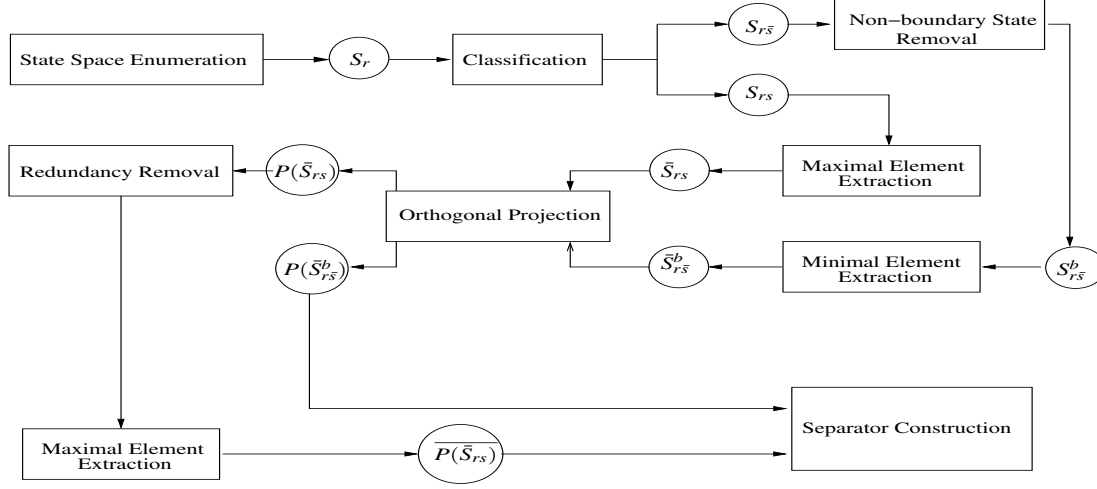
State Space Enumeration

$S_r$

Classification

$S_{r\bar{s}}$

Non−boundary State Removal

$S_{rs}$

Redundancy Removal

$P(\bar{S}_{rs})$

$\bar{S}_{rs}$

Maximal Element Extraction

Orthogonal Projection

$P(\bar{S}^b_{r\bar{s}})$

$\bar{S}^b_{r\bar{s}}$

Minimal Element Extraction

$S^b_{r\bar{s}}$

Separator Construction

Maximal Element Extraction

$\overline{P(\bar{S}_{rs})}$